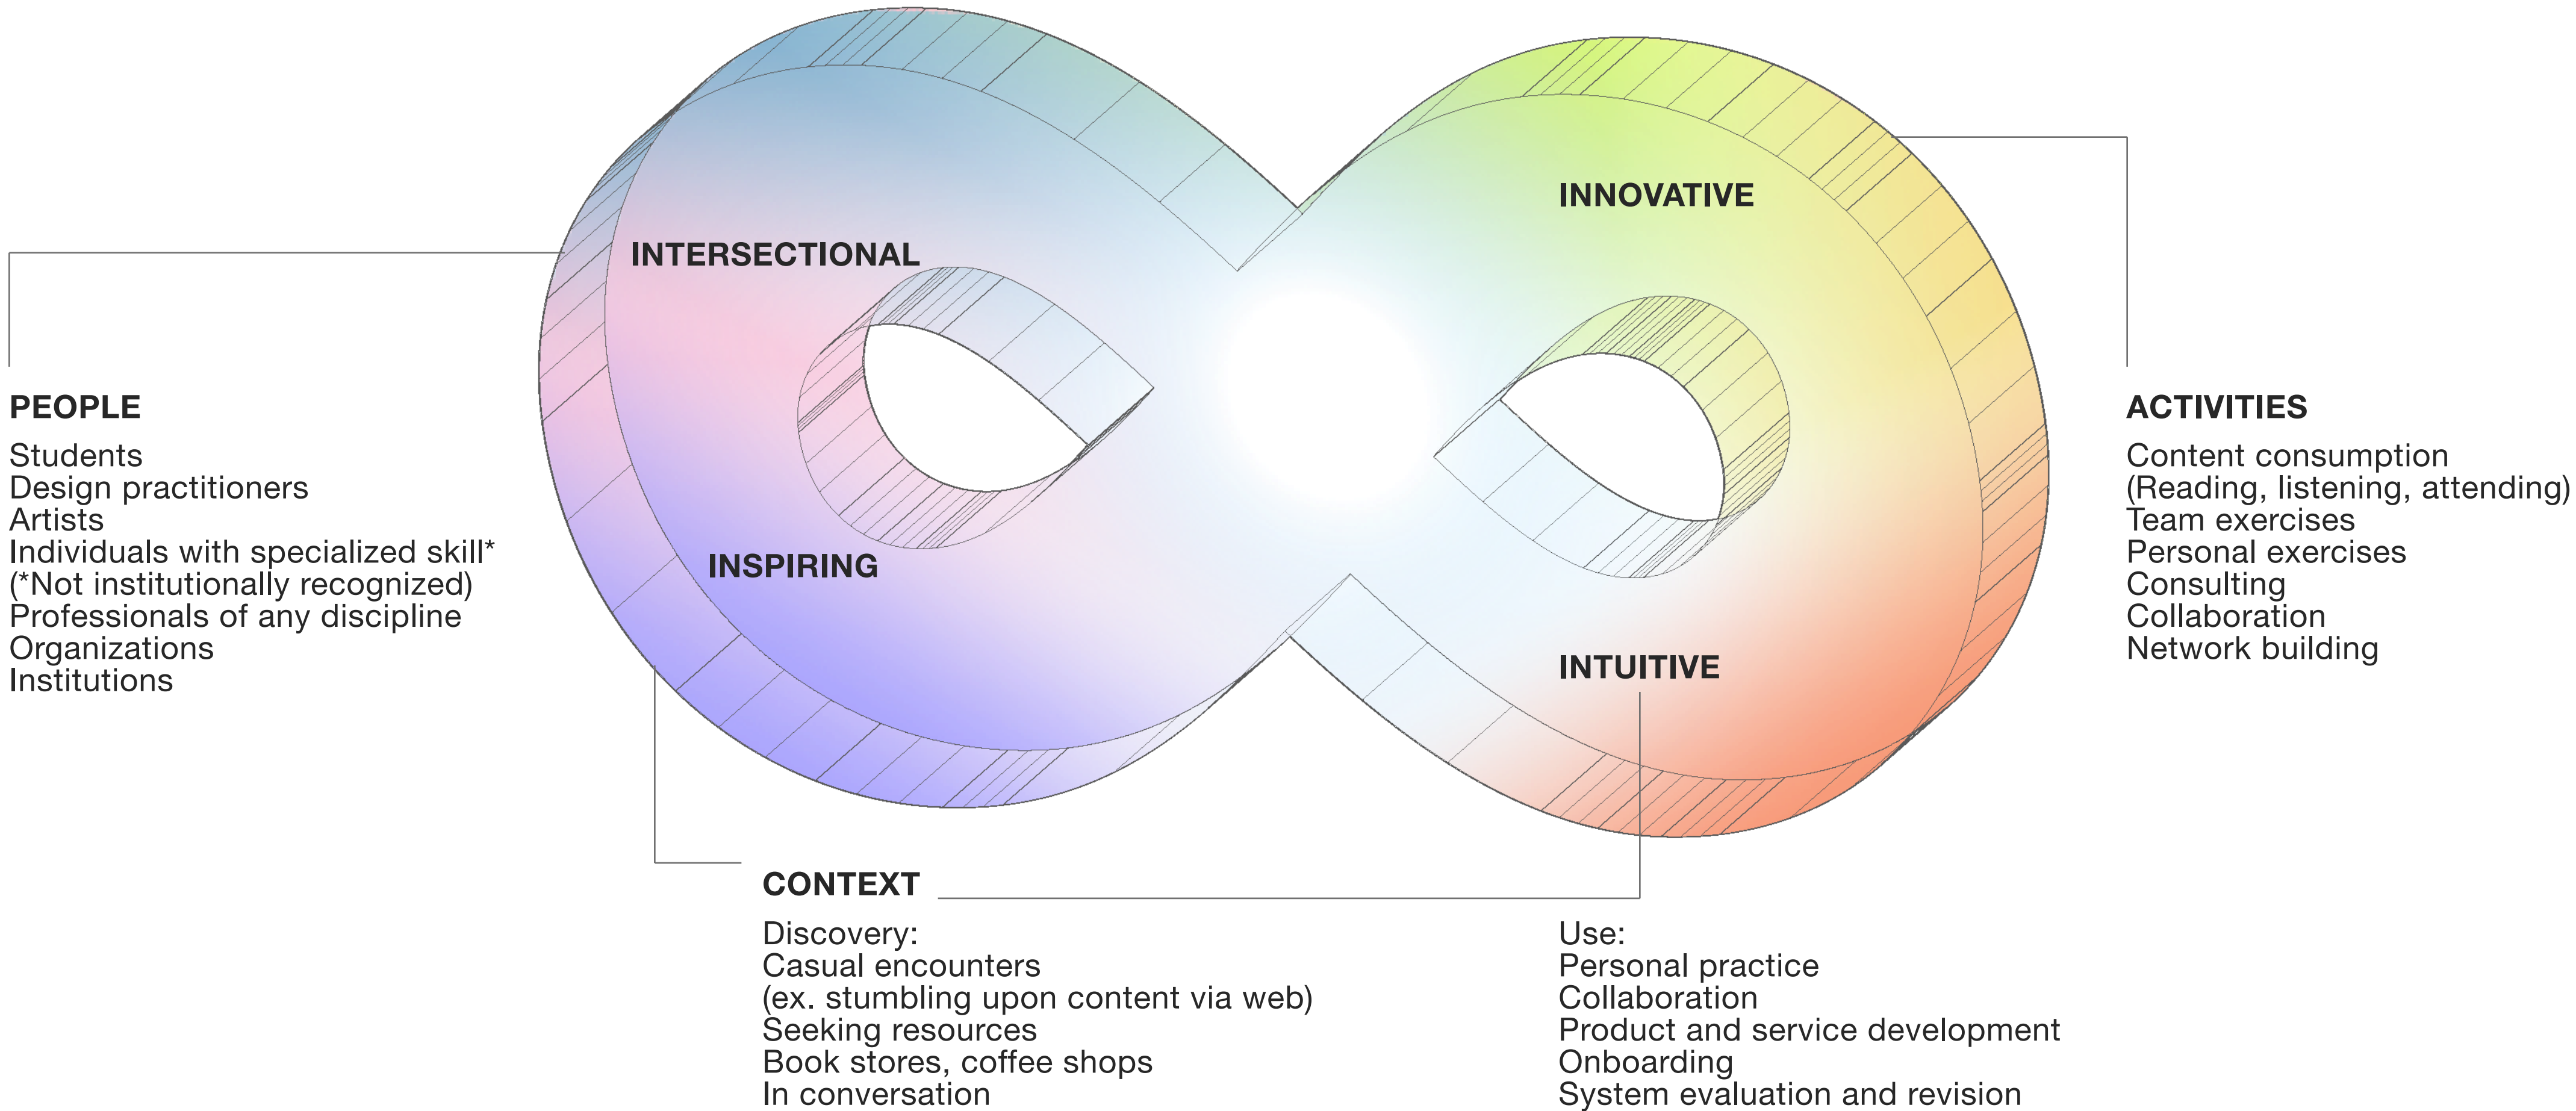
INTERSECTIONAL

INNOVATIVE

INSPIRING

INTUITIVE

PEOPLE

Students
Design practitioners
Artists
Individuals with specialized skill*
(*Not institutionally recognized)
Professionals of any discipline
Organizations
Institutions

ACTIVITIES

Content consumption
(Reading, listening, attending)
Team exercises
Personal exercises
Consulting
Collaboration
Network building

CONTEXT

Discovery:
Casual encounters
(ex. stumbling upon content via web)
Seeking resources
Book stores, coffee shops
In conversation

Use:
Personal practice
Collaboration
Product and service development
Onboarding
System evaluation and revision